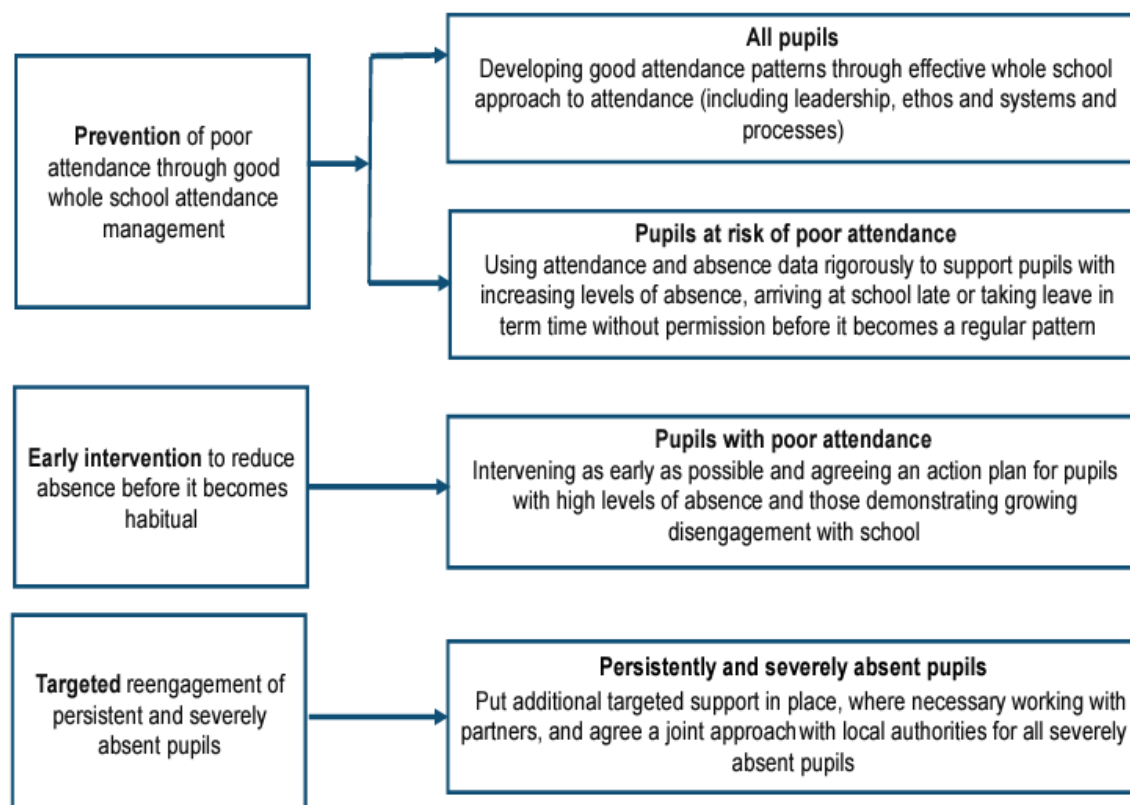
**Prevention** of poor attendance through good whole school attendance management

**All pupils**
Developing good attendance patterns through effective whole school approach to attendance (including leadership, ethos and systems and processes)

**Pupils at risk of poor attendance**
Using attendance and absence data rigorously to support pupils with increasing levels of absence, arriving at school late or taking leave in term time without permission before it becomes a regular pattern

**Early intervention** to reduce absence before it becomes habitual

**Pupils with poor attendance**
Intervening as early as possible and agreeing an action plan for pupils with high levels of absence and those demonstrating growing disengagement with school

**Targeted** reengagement of persistent and severely absent pupils

**Persistently and severely absent pupils**
Put additional targeted support in place, where necessary working with partners, and agree a joint approach with local authorities for all severely absent pupils